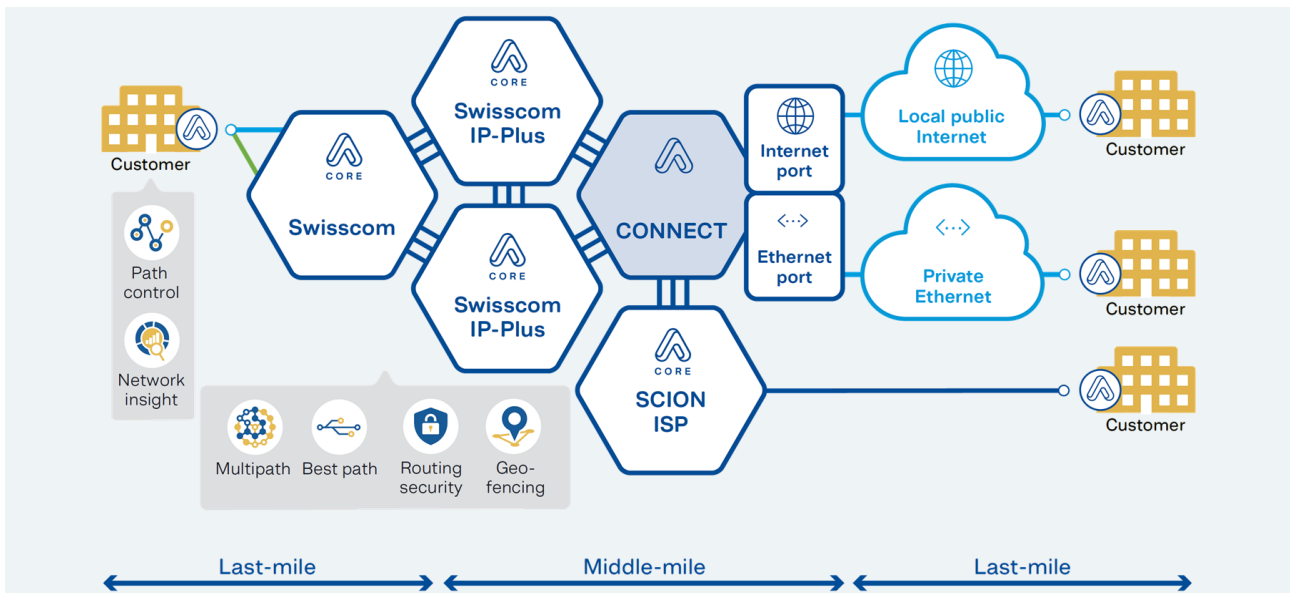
Customer

Path control

Network insight

CORE
Swisscom

CORE
Swisscom IP-Plus

CORE
Swisscom IP-Plus

CONNECT

CORE
SCION ISP

Multipath

Best path

Routing security

Geo-fencing

Internet port

Ethernet port

Local public Internet

Private Ethernet

Customer

Customer

Customer

Last-mile

Middle-mile

Last-mile